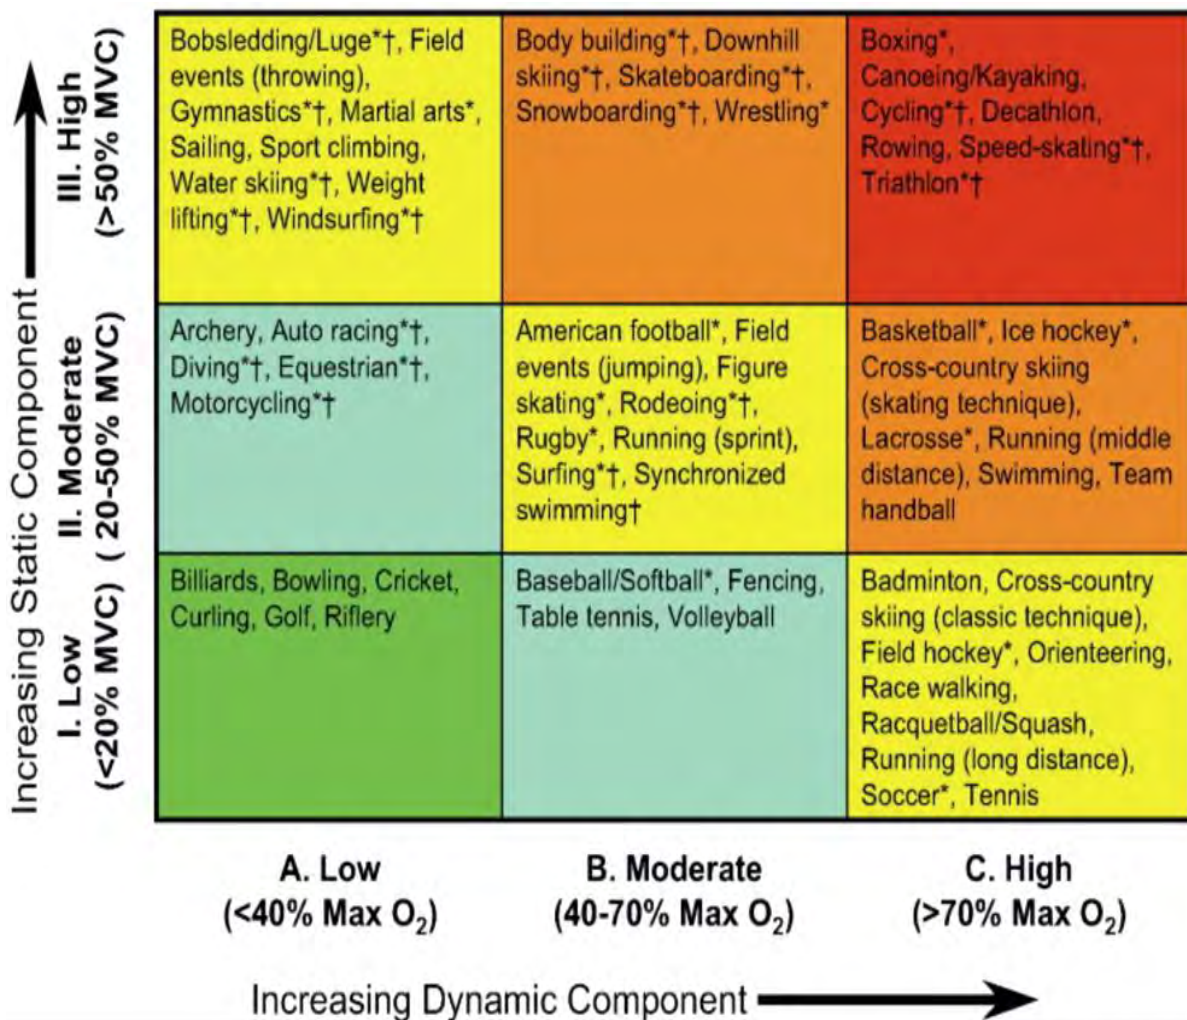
Increasing Static Component

| | | | |
|---|---|---|---|
| III. High (>50% MVC) | Bobsledding/Luge*†, Field events (throwing), Gymnastics*†, Martial arts*, Sailing, Sport climbing, Water skiing*†, Weight lifting*†, Windsurfing*† | Body building*†, Downhill skiing*†, Skateboarding*†, Snowboarding*†, Wrestling* | Boxing*, Canoeing/Kayaking, Cycling*†, Decathlon, Rowing, Speed-skating*†, Triathlon*† |
| II. Moderate (20-50% MVC) | Archery, Auto racing*†, Diving*†, Equestrian*†, Motorcycling*† | American football*, Field events (jumping), Figure skating*, Rodeoing*†, Rugby*, Running (sprint), Surfing*†, Synchronized swimming† | Basketball*, Ice hockey*, Cross-country skiing (skating technique), Lacrosse*, Running (middle distance), Swimming, Team handball |
| I. Low (<20% MVC) | Billiards, Bowling, Cricket, Curling, Golf, Riflery | Baseball/Softball*, Fencing, Table tennis, Volleyball | Badminton, Cross-country skiing (classic technique), Field hockey*, Orienteering, Race walking, Racquetball/Squash, Running (long distance), Soccer*, Tennis |
| | A. Low ($<40\%$ Max $O_2$) | B. Moderate ($40-70\%$ Max $O_2$) | C. High ($>70\%$ Max $O_2$) |

Increasing Dynamic Component